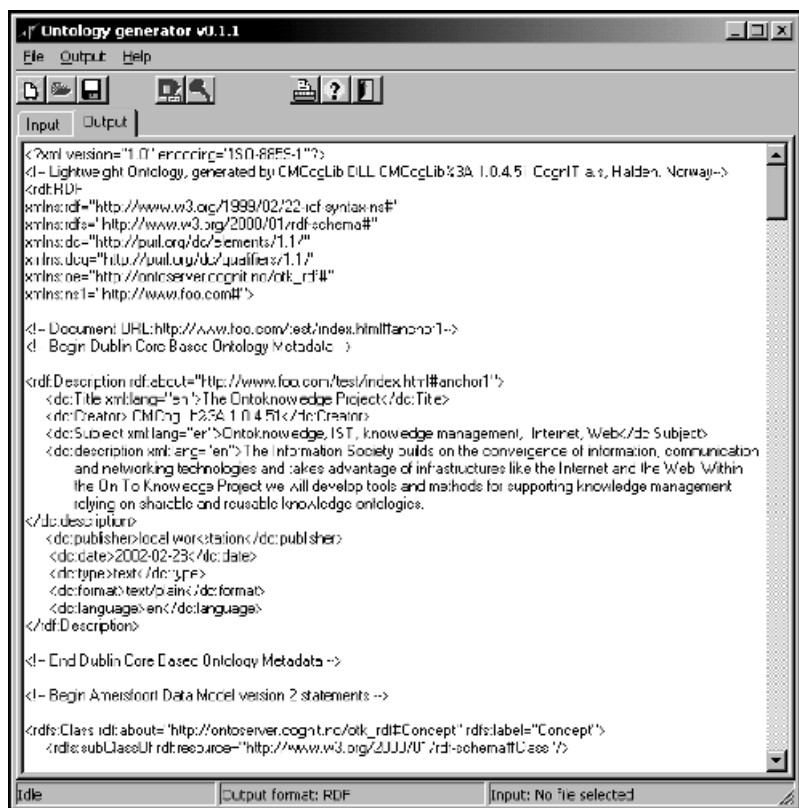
Ontology generator v0.1.1

File Output Help

Input Output

<?xml version="1.0" encoding="ISO-8859-1"?>
<!-- Lightweight Ontology, generated by CMCogLib DLL CMCogLib%3A 1.0.4.51 CognIT a.s, Halden, Norway-->
<rdf:RDF
xmlns:rdf="http://www.w3.org/1999/02/22-rdf-syntax-ns#"
xmlns:rdfs="http://www.w3.org/2000/01/rdf-schema#"
xmlns:dc="http://purl.org/dc/elements/1.1/"
xmlns:dcq="http://purl.org/dc/qualifiers/1.1/"
xmlns:oe="http://ontoserver.cognit.no/otk_rdf#"
xmlns:ns1="http://www.foo.com#">

<!-- Document URL:http://www.foo.com/test/index.html#anchor1-->
<!-- Begin Dublin Core Based Ontology Metadata -->

<rdf:Description rdf:about="http://www.foo.com/test/index.html#anchor1">
<dc:Title xml:lang="en">The Ontoknowledge Project</dc:Title>
<dc:Creator>CMCogLib%3A 1.0.4.51</dc:Creator>
<dc:Subject xml:lang="en">Ontoknowledge, IST, knowledge management, Internet, Web</dc:Subject>
<dc:description xml:lang="en">The Information Society builds on the convergence of information, communication and networking technologies and takes advantage of infrastructures like the Internet and the Web. Within the On To Knowledge Project we will develop tools and methods for supporting knowledge management relying on sharable and reusable knowledge ontologies.
</dc:description>
<dc:publisher>local workstation</dc:publisher>
<dc:date>2002-02-23</dc:date>
<dc:type>text</dc:type>
<dc:format>text/plain</dc:format>
<dc:language>en</dc:language>
</rdf:Description>

<!-- End Dublin Core Based Ontology Metadata -->

<!-- Begin Amersfoort Data Model version 2 statements -->

<rdfs:Class rdf:about="http://ontoserver.cognit.no/otk_rdf#Concept" rdfs:label="Concept">
<rdfs:subClassOf rdf:resource="http://www.w3.org/2000/01/rdf-schema#Class"/>

Idle | Output format: RDF | Input: No file selected